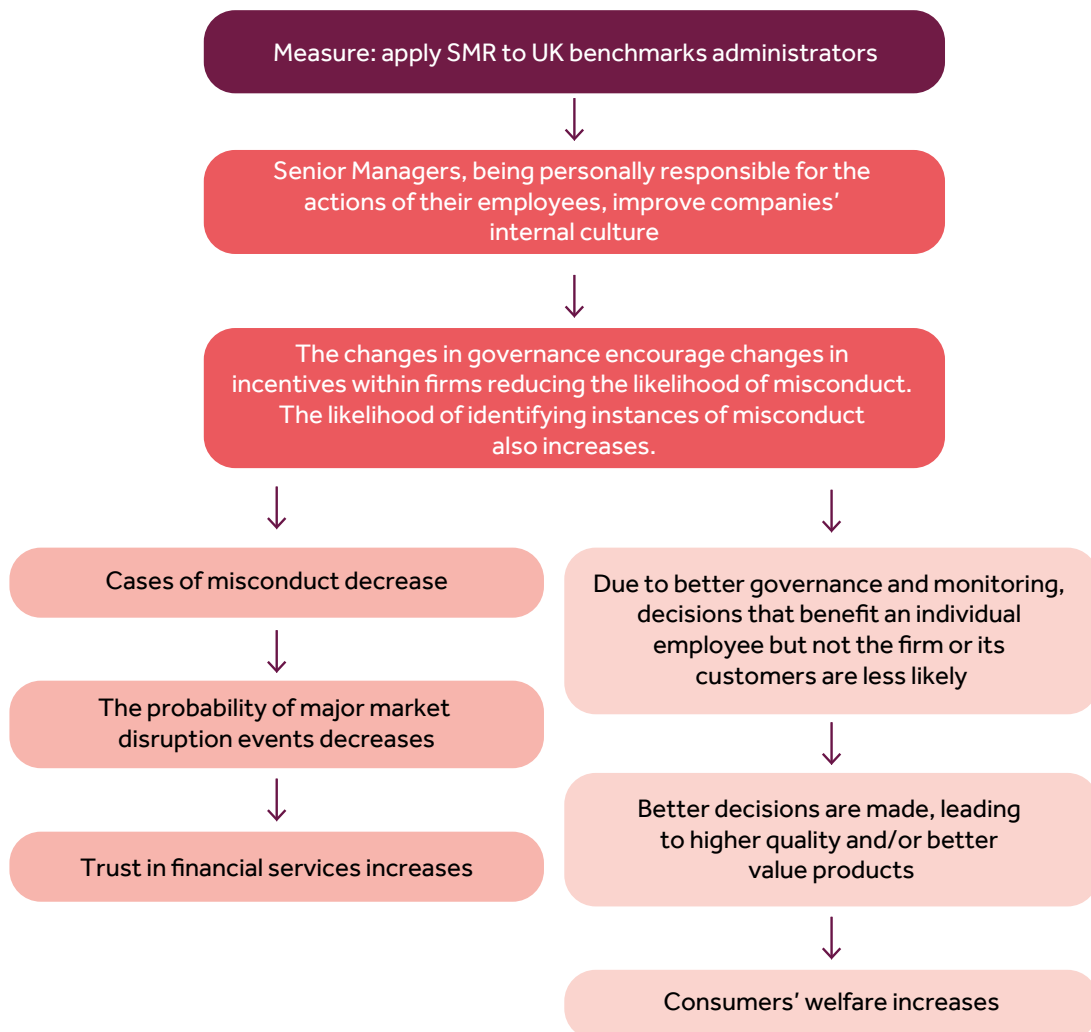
Measure: apply SMR to UK benchmarks administrators

Senior Managers, being personally responsible for the actions of their employees, improve companies' internal culture

The changes in governance encourage changes in incentives within firms reducing the likelihood of misconduct. The likelihood of identifying instances of misconduct also increases.

Cases of misconduct decrease

The probability of major market disruption events decreases

Trust in financial services increases

Due to better governance and monitoring, decisions that benefit an individual employee but not the firm or its customers are less likely

Better decisions are made, leading to higher quality and/or better value products

Consumers' welfare increases